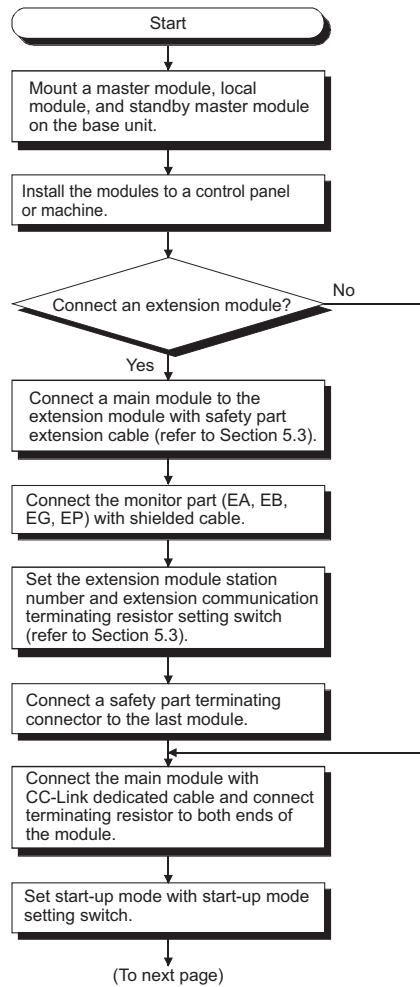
Start

Mount a master module, local module, and standby master module on the base unit.

Install the modules to a control panel or machine.

Connect an extension module?

No

Yes

Connect a main module to the extension module with safety part extension cable (refer to Section 5.3).

Connect the monitor part (EA, EB, EG, EP) with shielded cable.

Set the extension module station number and extension communication terminating resistor setting switch (refer to Section 5.3).

Connect a safety part terminating connector to the last module.

Connect the main module with CC-Link dedicated cable and connect terminating resistor to both ends of the module.

Set start-up mode with start-up mode setting switch.

(To next page)